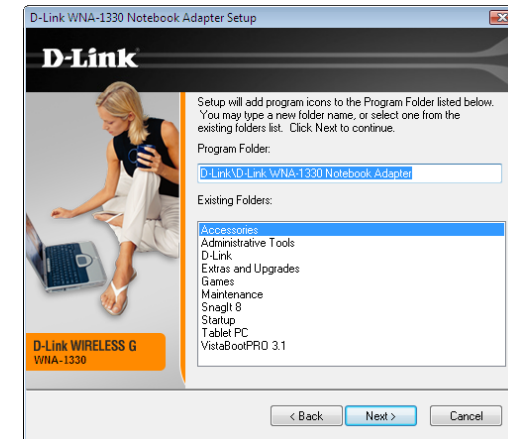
D-Link WNA-1330 Notebook Adapter Setup

D-Link

Setup will add program icons to the Program Folder listed below. You may type a new folder name, or select one from the existing folders list. Click Next to continue.

Program Folder:

D-Link\D-Link WNA-1330 Notebook Adapter

Existing Folders:

Accessories
Administrative Tools
D-Link
Extras and Upgrades
Games
Maintenance
SnagIt 8
Startup
Tablet PC
VistaBootPRO 3.1

D-Link WIRELESS G
WNA-1330

< Back
Next >
Cancel